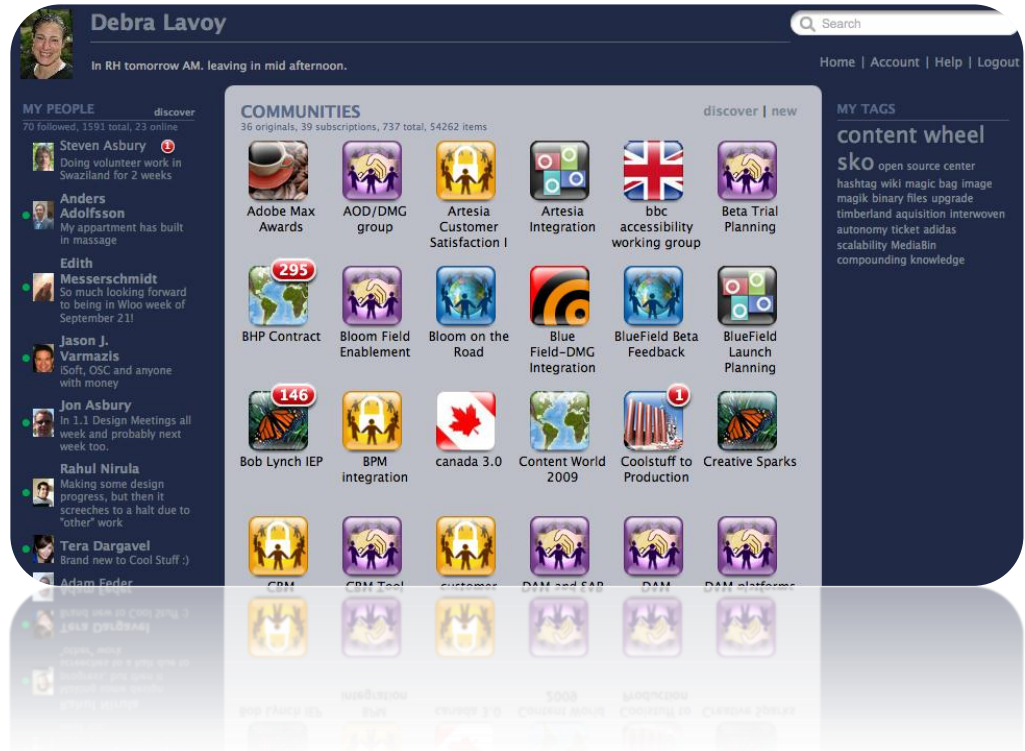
Debra Lavoy

In RH tomorrow AM. leaving in mid afternoon.

Search

Home | Account | Help | Logout

MY PEOPLE discover

70 followed, 1591 total, 23 online

Steven Asbury 1
Doing volunteer work in Swaziland for 2 weeks

Anders Adolfsson
My appartment has built in massage

Edith Messerschmidt
So much looking forward to being in Wloo week of September 21!

Jason J. Varmazis
iSoft, OSC and anyone with money

Jon Asbury
In 1.1 Design Meetings all week and probably next week too.

Rahul Nirula
Making some design progress, but then it screeches to a halt due to "other" work

Tera Dargavel
Brand new to Cool Stuff :)

Adam Feder

COMMUNITIES discover | new

36 originals, 39 subscriptions, 737 total, 54262 items

Adobe Max Awards
AOD/DMG group
Artesia Customer Satisfaction I
Artesia Integration
bbc accessibility working group
Beta Trial Planning

295
BHP Contract
Bloom Field Enablement
Bloom on the Road
Blue Field-DMG Integration
BlueField Beta Feedback
BlueField Launch Planning

146
Bob Lynch IEP
BPM integration
canada 3.0
Content World 2009
1
Coolstuff to Production
Creative Sparks

CBM
CBM Tool
customer
DAM and SAP
DAM
DAM platforms

MY TAGS

content wheel sko open source center hashtag wiki magic bag image magik binary files upgrade timberland aquisition interwoven autonomy ticket adidas scalability MediaBin compounding knowledge